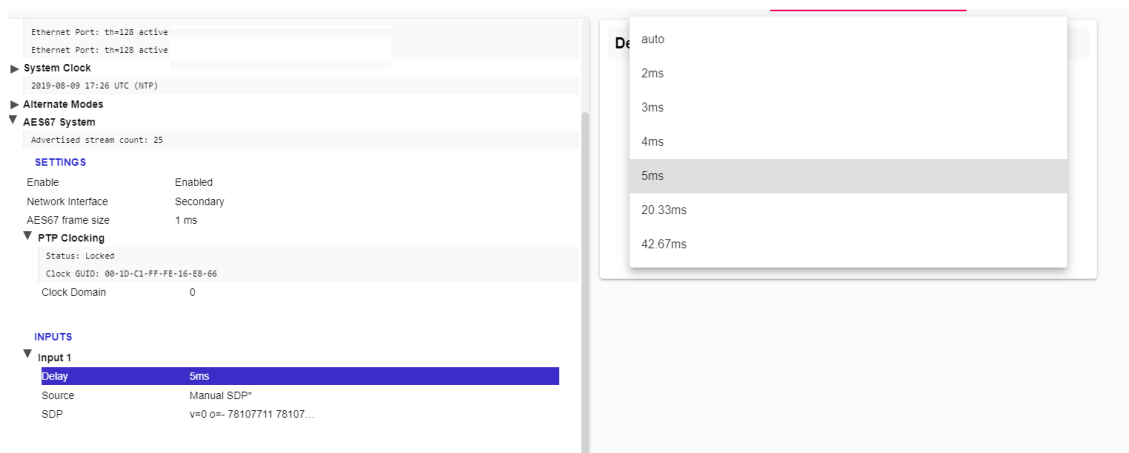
Ethernet Port: th=128 active
Ethernet Port: th=128 active
▶ System Clock
2019-08-09 17:26 UTC (NTP)
▶ Alternate Modes
▼ AES67 System
Advertised stream count: 25

SETTINGS

| | |
|---|---|
| Enable | Enabled |
| Network Interface | Secondary |
| AES67 frame size | 1 ms |

▼ PTP Clocking
Status: Locked
Clock GUID: 00-1D-C1-FF-FE-16-E8-66

| | |
|---|---|
| Clock Domain | 0 |

INPUTS

▼ Input 1

| | |
|---|---|
| Delay | 5ms |
| Source | Manual SDP* |
| SDP | v=0 o=- 78107711 78107... |

De

auto
2ms
3ms
4ms
5ms
20.33ms
42.67ms